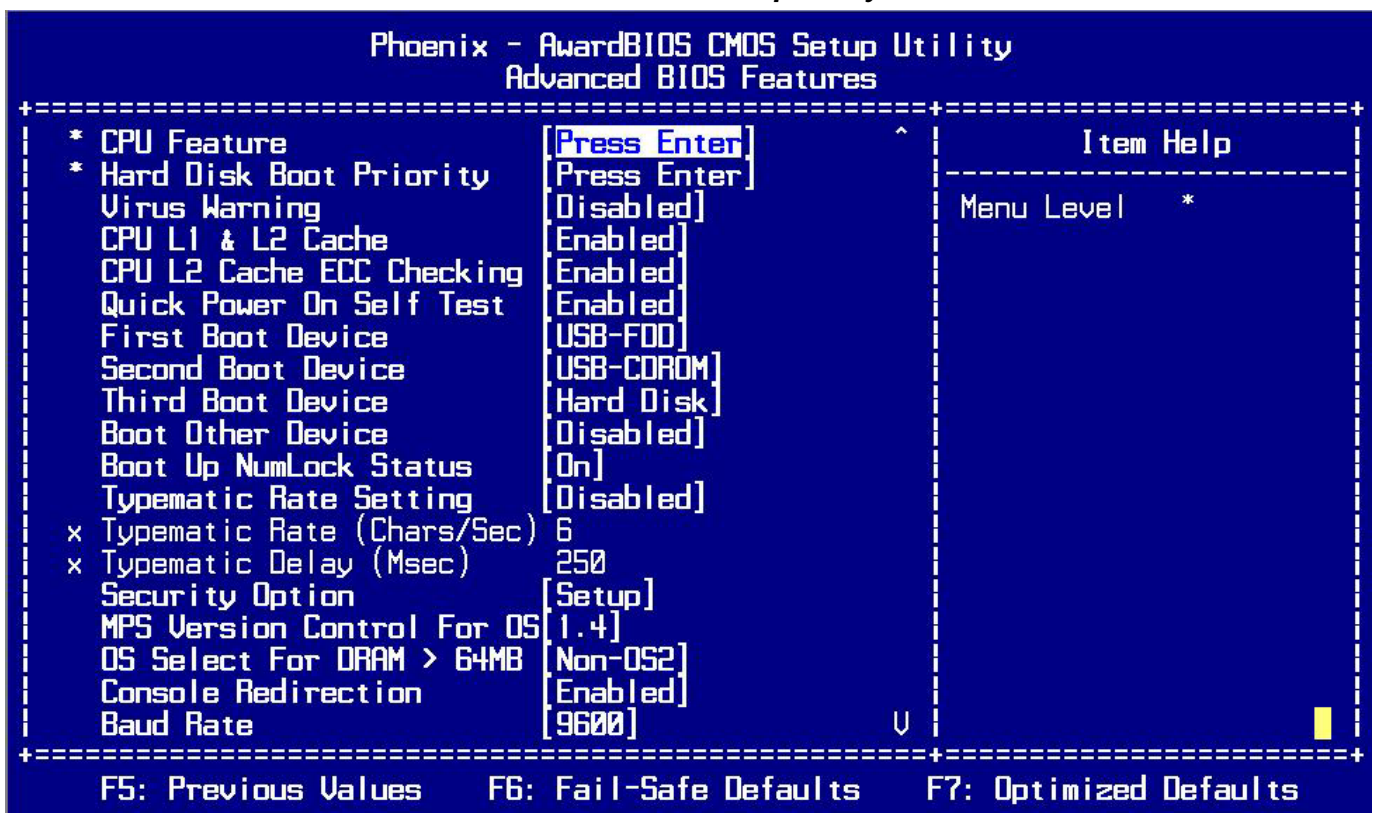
Phoenix - AwardBIOS CMOS Setup Utility
Advanced BIOS Features

| | | |
|---|---|---|
| * CPU Feature | [Press Enter] | ^ |
| * Hard Disk Boot Priority | [Press Enter] | |
| Virus Warning | [Disabled] | |
| CPU L1 & L2 Cache | [Enabled] | |
| CPU L2 Cache ECC Checking | [Enabled] | |
| Quick Power On Self Test | [Enabled] | |
| First Boot Device | [USB-FDD] | |
| Second Boot Device | [USB-CDROM] | |
| Third Boot Device | [Hard Disk] | |
| Boot Other Device | [Disabled] | |
| Boot Up NumLock Status | [On] | |
| Typematic Rate Setting | [Disabled] | |
| x Typematic Rate (Chars/Sec) | 6 | |
| x Typematic Delay (Msec) | 250 | |
| Security Option | [Setup] | |
| MPS Version Control For OS | [1.4] | |
| OS Select For DRAM > 64MB | [Non-OS2] | |
| Console Redirection | [Enabled] | |
| Baud Rate | [9600] | V |

Item Help

Menu Level *

F5: Previous Values F6: Fail-Safe Defaults F7: Optimized Defaults